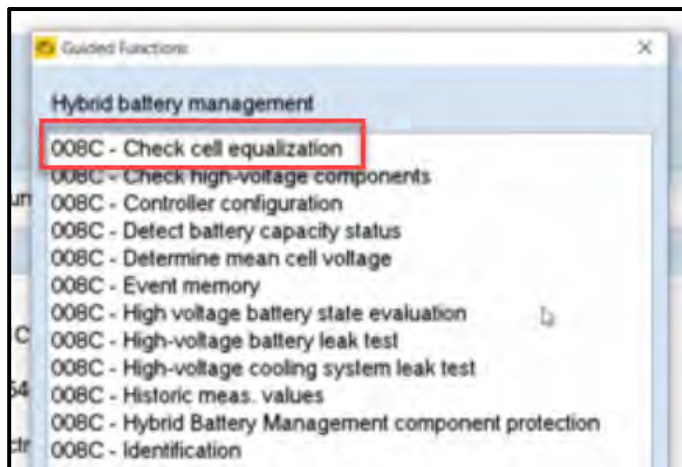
Guided Functions

×

Hybrid battery management

008C - Check cell equalization
008C - Check high-voltage components
008C - Controller configuration
008C - Detect battery capacity status
008C - Determine mean cell voltage
008C - Event memory
008C - High voltage battery state evaluation
008C - High-voltage battery leak test
008C - High-voltage cooling system leak test
008C - Historic meas. values
008C - Hybrid Battery Management component protection
008C - Identification

un
C
54
ctr